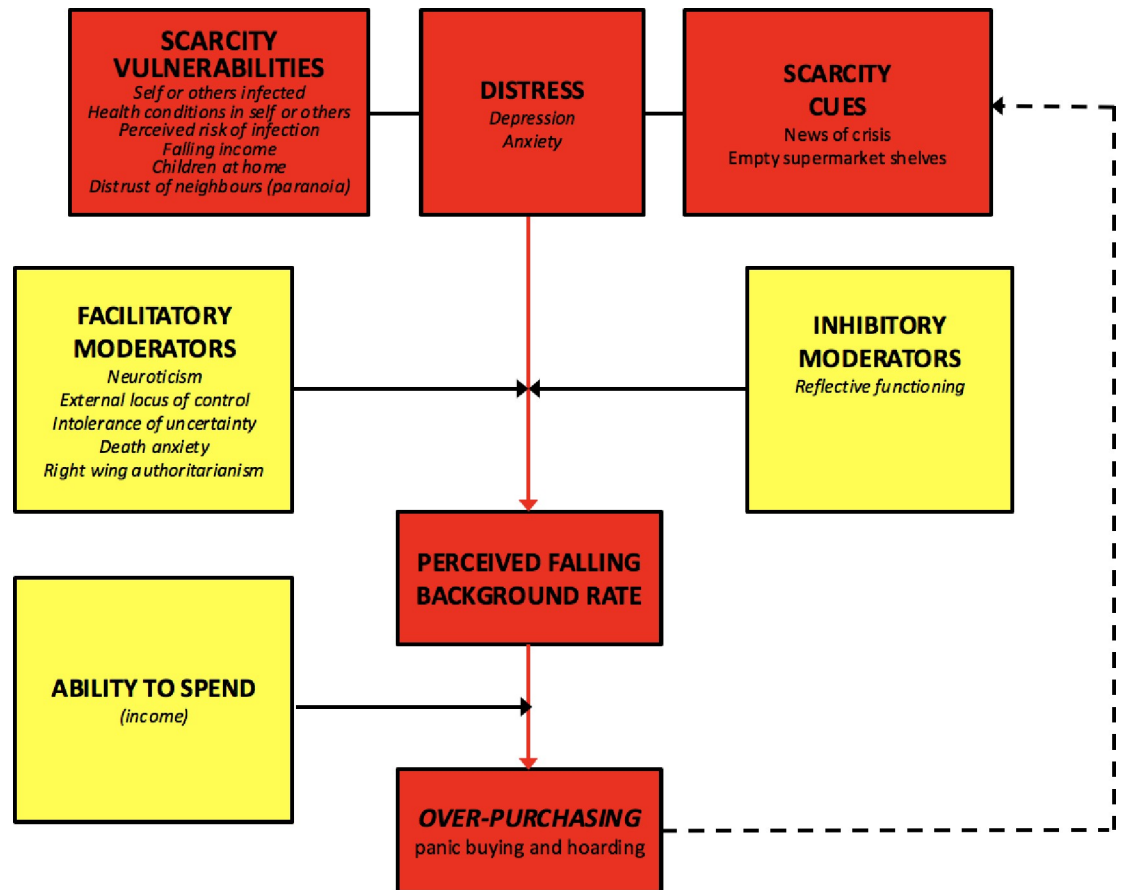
SCARCITY VULNERABILITIES
Self or others infected
Health conditions in self or others
Perceived risk of infection
Falling income
Children at home
Distrust of neighbours (paranoia)

DISTRESS
Depression
Anxiety

SCARCITY CUES
News of crisis
Empty supermarket shelves

FACILITATORY MODERATORS
Neuroticism
External locus of control
Intolerance of uncertainty
Death anxiety
Right wing authoritarianism

INHIBITORY MODERATORS
Reflective functioning

PERCEIVED FALLING BACKGROUND RATE

ABILITY TO SPEND
(income)

OVER-PURCHASING
panic buying and hoarding